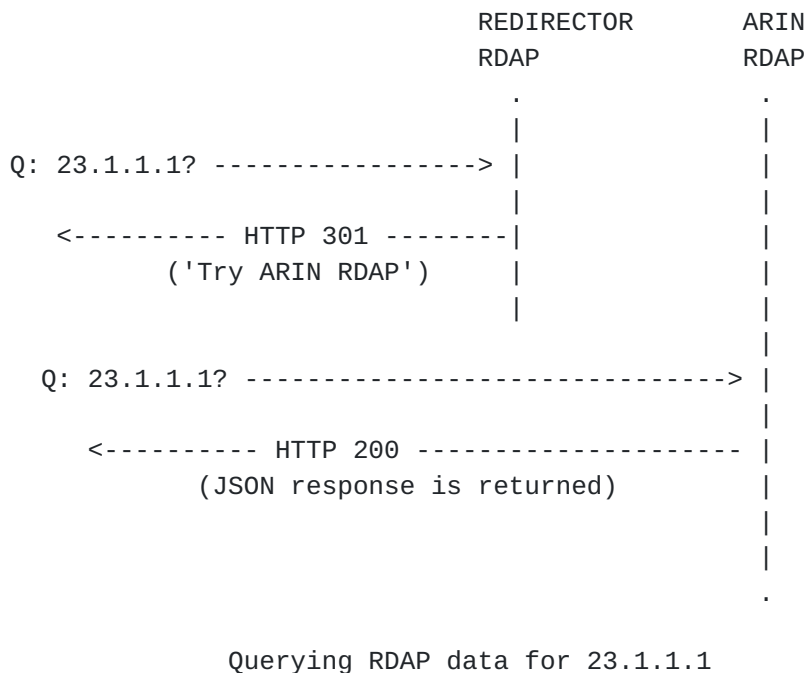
REDIRECTOR ARIN
RDAP RDAP

Q: 23.1.1.1? ----------------->

<---------- HTTP 301 --------
('Try ARIN RDAP')

Q: 23.1.1.1? ------------------------------->

<---------- HTTP 200 --------------------
(JSON response is returned)

Querying RDAP data for 23.1.1.1